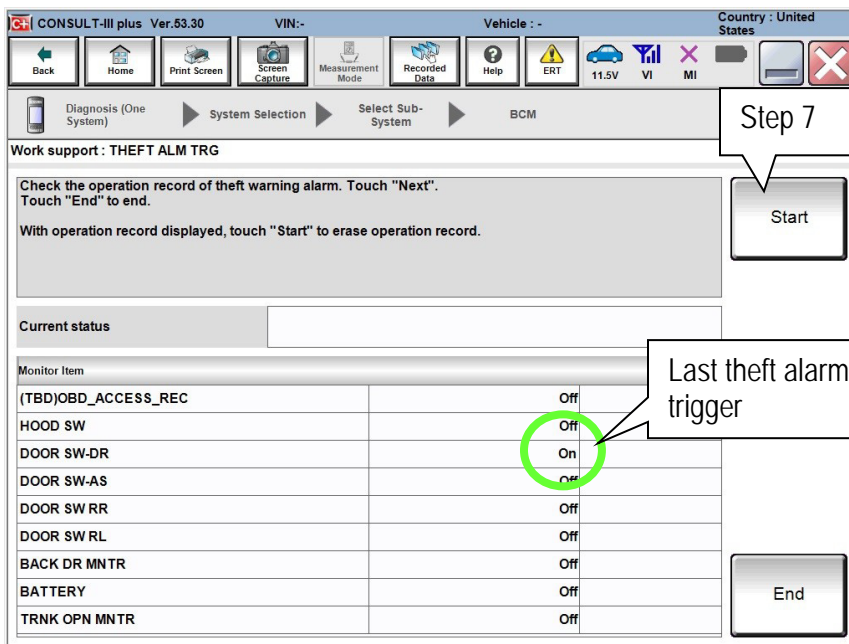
CONSULT-III plus Ver.53.30 VIN:- Vehicle : - Country : United States

Back Home Print Screen Screen Capture Measurement Mode Recorded Data Help ERT 11.5V VI MI

Diagnosis (One System) System Selection Select Sub-System BCM

Step 7

Work support : THEFT ALM TRG

Check the operation record of theft warning alarm. Touch "Next". Touch "End" to end.

With operation record displayed, touch "Start" to erase operation record.

Start

Current status

Last theft alarm trigger

| Monitor Item | |
|---|---|
| (TBD)OBD_ACCESS_REC | Off |
| HOOD SW | Off |
| DOOR SW-DR | On |
| DOOR SW-AS | Off |
| DOOR SW RR | Off |
| DOOR SW RL | Off |
| BACK DR MNTR | Off |
| BATTERY | Off |
| TRNK OPN MNTR | Off |

End